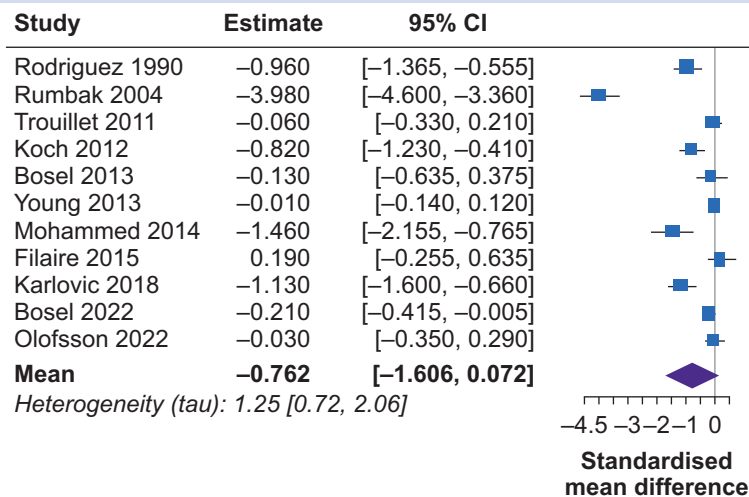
| Study | Estimate | 95% CI |
|---|---|---|
| Rodriguez 1990 | –0.960 | [–1.365, –0.555] |
| Rumbak 2004 | –3.980 | [–4.600, –3.360] |
| Trouillet 2011 | –0.060 | [–0.330, 0.210] |
| Koch 2012 | –0.820 | [–1.230, –0.410] |
| Bosel 2013 | –0.130 | [–0.635, 0.375] |
| Young 2013 | –0.010 | [–0.140, 0.120] |
| Mohammed 2014 | –1.460 | [–2.155, –0.765] |
| Filaire 2015 | 0.190 | [–0.255, 0.635] |
| Karlovic 2018 | –1.130 | [–1.600, –0.660] |
| Bosel 2022 | –0.210 | [–0.415, –0.005] |
| Olofsson 2022 | –0.030 | [–0.350, 0.290] |
| **Mean** | **–0.762** | **[–1.606, 0.072]** |

*Heterogeneity (tau): 1.25 [0.72, 2.06]*

–4.5 –3 –2 –1 0

Standardised mean difference